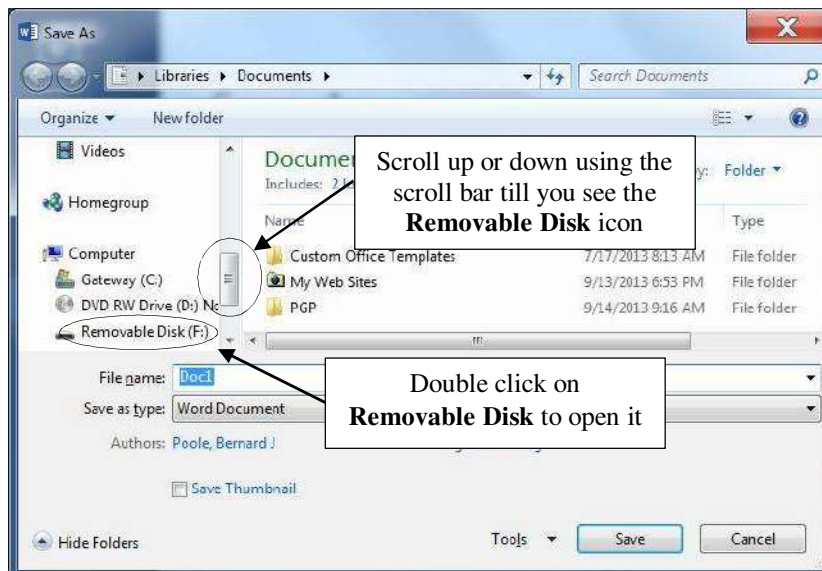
Save As

Libraries ▸ Documents ▸

Search Documents

Organize ▾ New folder

Videos

Homegroup

Computer

Gateway (C:)

DVD RW Drive (D:) N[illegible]

Removable Disk (F:)

Docume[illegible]

Includes: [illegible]

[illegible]y: Folder ▾

Name

Type

Custom Office Templates 7/17/2013 8:13 AM File folder

My Web Sites 9/13/2013 6:53 PM File folder

PGP 9/14/2013 9:16 AM File folder

Scroll up or down using the scroll bar till you see the **Removable Disk** icon

File name: Doc1

Save as type: Word Document

Authors: Poole, Bernard J

Save Thumbnail

Double click on **Removable Disk** to open it

Hide Folders

Tools ▾

Save

Cancel